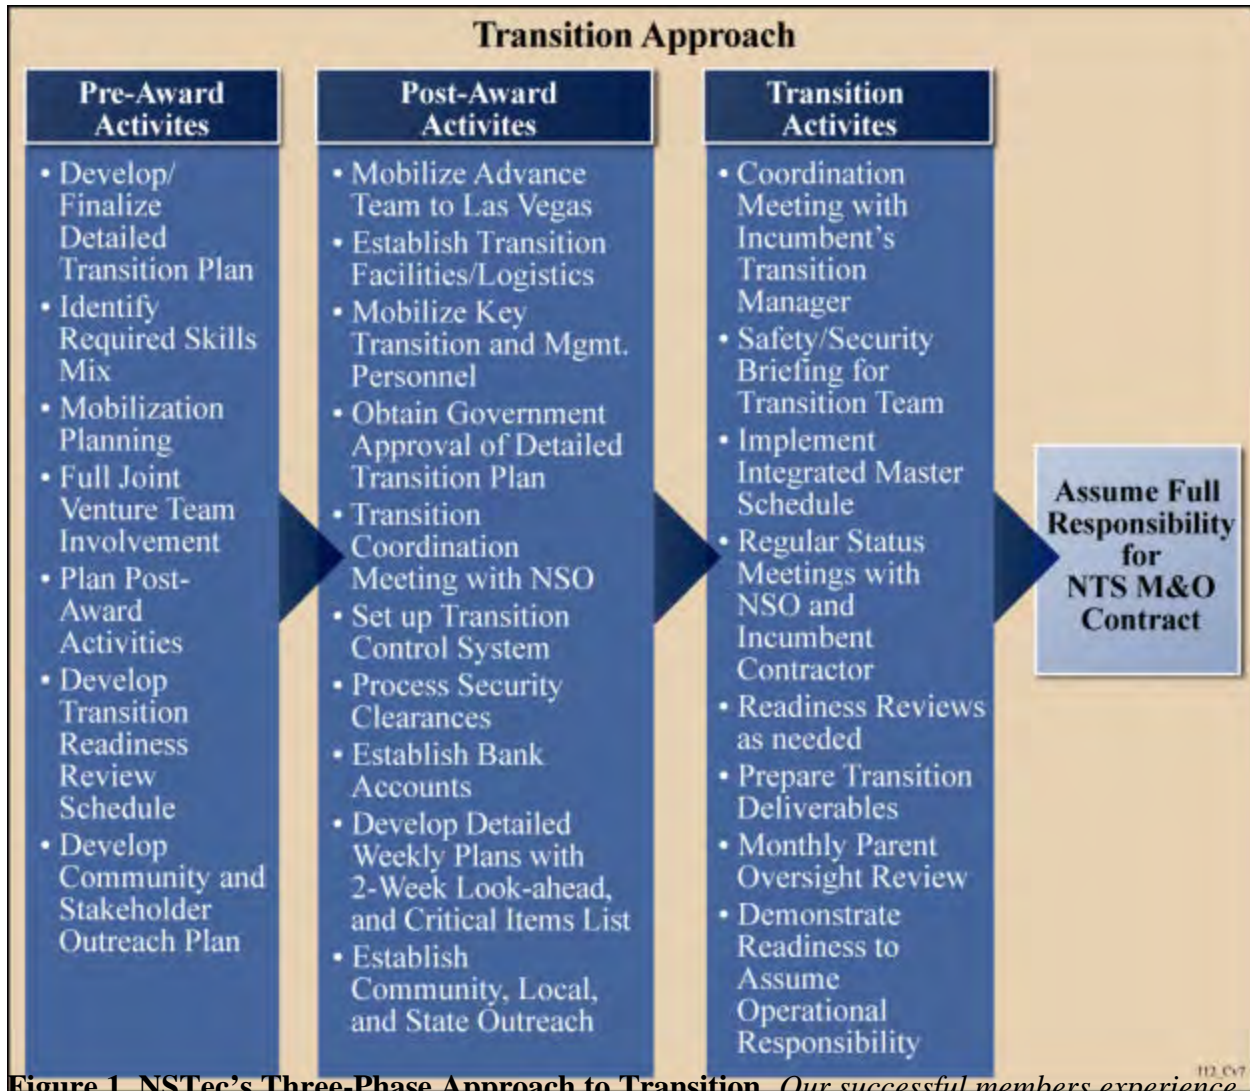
Transition Approach

Pre-Award Activites

• Develop/ Finalize Detailed Transition Plan
• Identify Required Skills Mix
• Mobilization Planning
• Full Joint Venture Team Involvement
• Plan Post-Award Activities
• Develop Transition Readiness Review Schedule
• Develop Community and Stakeholder Outreach Plan

Post-Award Activites

• Mobilize Advance Team to Las Vegas
• Establish Transition Facilities/Logistics
• Mobilize Key Transition and Mgmt. Personnel
• Obtain Government Approval of Detailed Transition Plan
• Transition Coordination Meeting with NSO
• Set up Transition Control System
• Process Security Clearances
• Establish Bank Accounts
• Develop Detailed Weekly Plans with 2-Week Look-ahead, and Critical Items List
• Establish Community, Local, and State Outreach

Transition Activites

• Coordination Meeting with Incumbent's Transition Manager
• Safety/Security Briefing for Transition Team
• Implement Integrated Master Schedule
• Regular Status Meetings with NSO and Incumbent Contractor
• Readiness Reviews as needed
• Prepare Transition Deliverables
• Monthly Parent Oversight Review
• Demonstrate Readiness to Assume Operational Responsibility

Assume Full Responsibility for NTS M&O Contract

112_Cv7

Figure 1. NSTec's Three-Phase Approach to Transition. Our successful members experience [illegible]